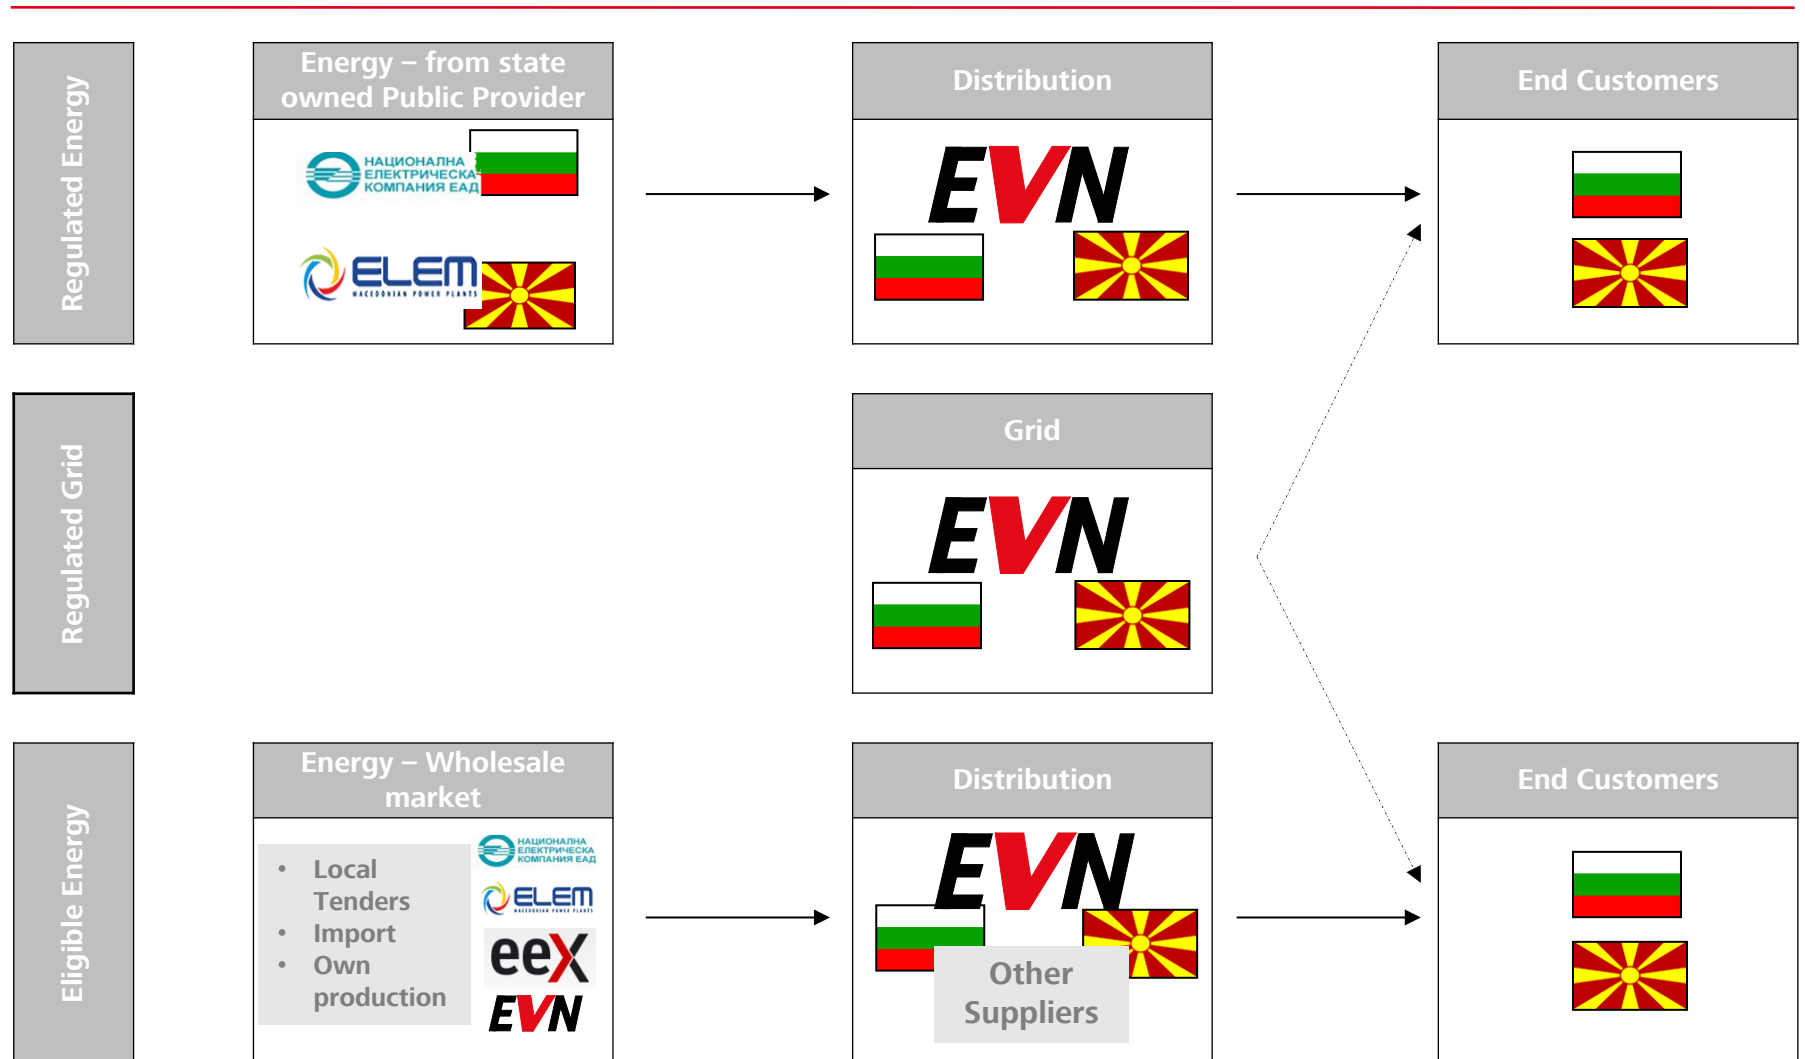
Regulated Energy

Energy – from state owned Public Provider

НАЦИОНАЛНА ЕЛЕКТРИЧЕСКА КОМПАНИЯ ЕАД

ELEM MACEDONIAN POWER PLANTS

Distribution

EVN

End Customers

Regulated Grid

Grid

EVN

Eligible Energy

Energy – Wholesale market

• Local Tenders
• Import
• Own production

НАЦИОНАЛНА ЕЛЕКТРИЧЕСКА КОМПАНИЯ ЕАД

ELEM MACEDONIAN POWER PLANTS

eex

EVN

Distribution

EVN

Other Suppliers

End Customers